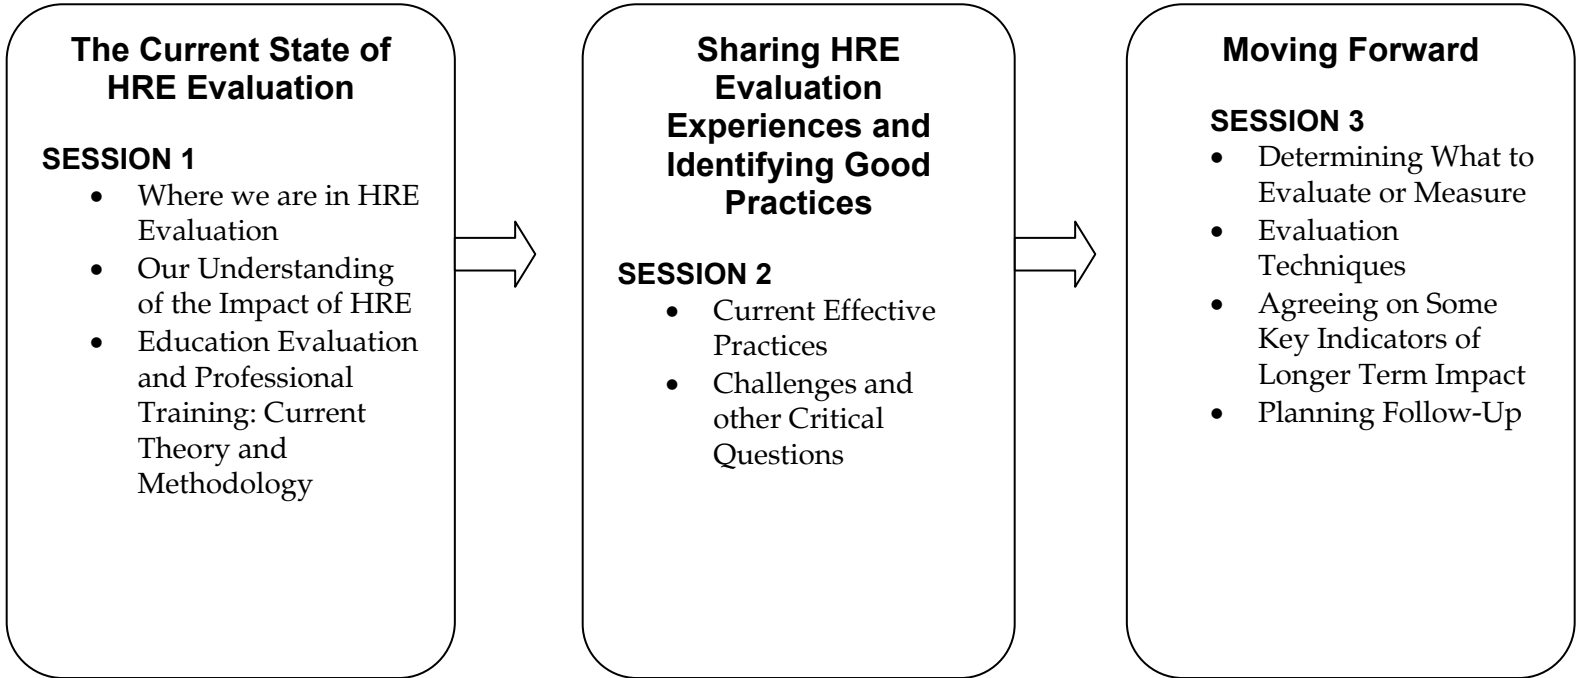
The Current State of HRE Evaluation

SESSION 1

- Where we are in HRE Evaluation
- Our Understanding of the Impact of HRE
- Education Evaluation and Professional Training: Current Theory and Methodology

Sharing HRE Evaluation Experiences and Identifying Good Practices

SESSION 2

- Current Effective Practices
- Challenges and other Critical Questions

Moving Forward

SESSION 3

- Determining What to Evaluate or Measure
- Evaluation Techniques
- Agreeing on Some Key Indicators of Longer Term Impact
- Planning Follow-Up